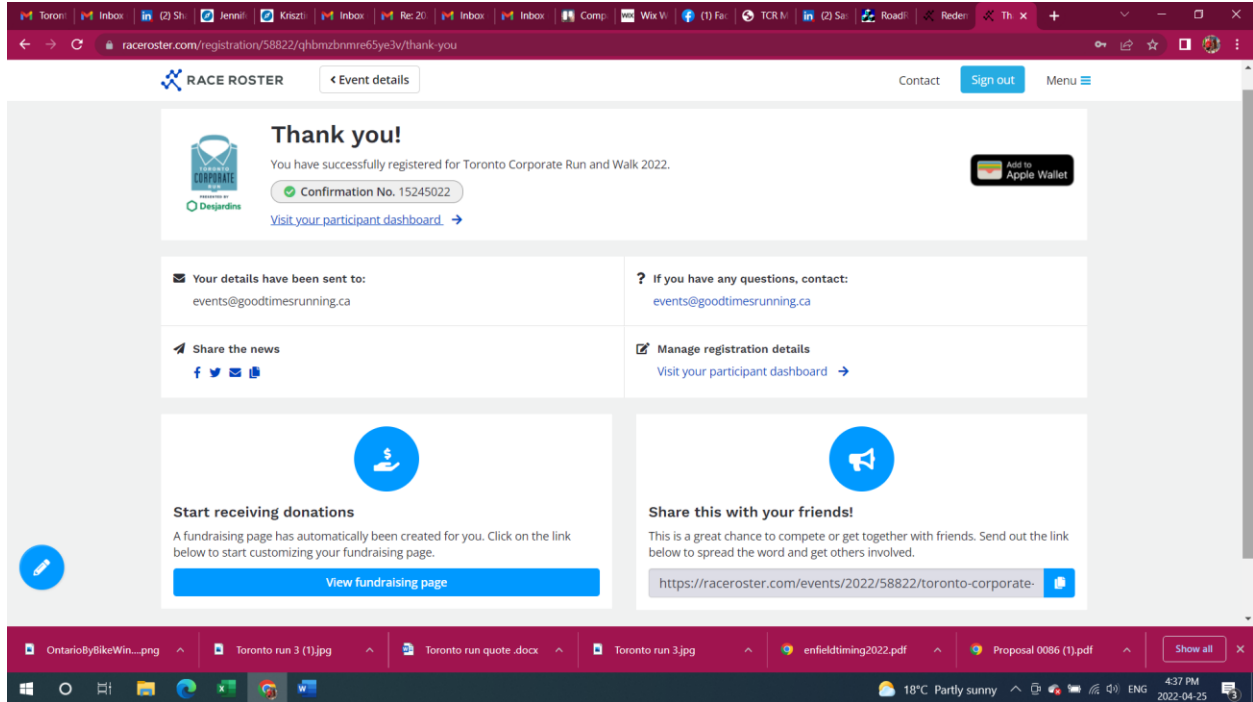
Toront | Inbox | (2) Sh | Jennif | Kriszti | Inbox | Re: 20 | Inbox | Inbox | Comp | Wix W | (1) Fac | TCR M | (2) Sa | RoadR | Reden | Th ×

raceroster.com/registration/58822/qhbmzbnmre65ye3v/thank-you

RACE ROSTER

‹ Event details

Contact

Sign out

Menu

TORONTO CORPORATE RUN PRESENTED BY Desjardins

Thank you!

You have successfully registered for Toronto Corporate Run and Walk 2022.

Confirmation No. 15245022

Visit your participant dashboard →

Add to Apple Wallet

Your details have been sent to:

events@goodtimesrunning.ca

? If you have any questions, contact:

events@goodtimesrunning.ca

Share the news

Manage registration details

Visit your participant dashboard →

Start receiving donations

A fundraising page has automatically been created for you. Click on the link below to start customizing your fundraising page.

View fundraising page

Share this with your friends!

This is a great chance to compete or get together with friends. Send out the link below to spread the word and get others involved.

https://raceroster.com/events/2022/58822/toronto-corporate-

OntarioByBikeWin....png

Toronto run 3 (1).jpg

Toronto run quote .docx

Toronto run 3.jpg

enfieldtiming2022.pdf

Proposal 0086 (1).pdf

Show all

18°C Partly sunny

ENG

4:37 PM 2022-04-25